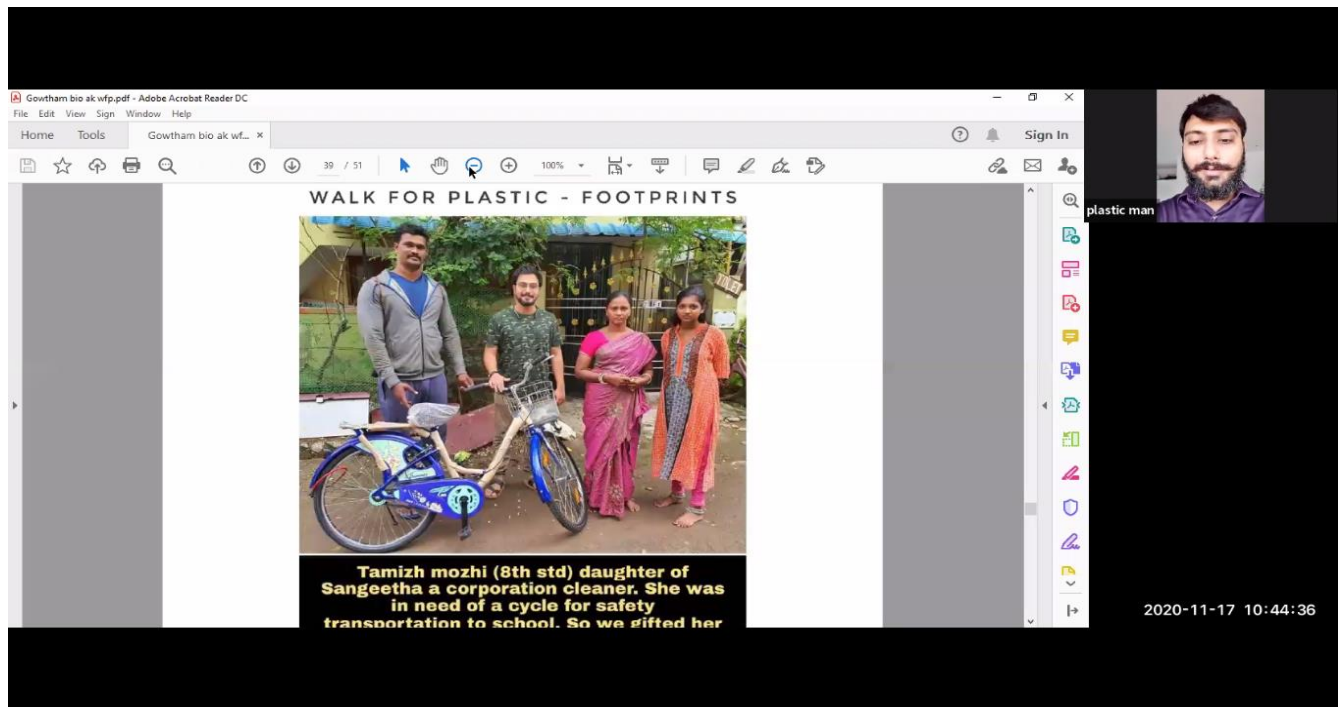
Gowtham bio ak wfp.pdf - Adobe Acrobat Reader DC
File Edit View Sign Window Help
Home Tools Gowtham bio ak wf... ×
Sign In
39 / 51
100%

WALK FOR PLASTIC - FOOTPRINTS

Tamizh mozhi (8th std) daughter of Sangeetha a corporation cleaner. She was in need of a cycle for safety transportation to school. So we gifted her

plastic man

2020-11-17 10:44:36